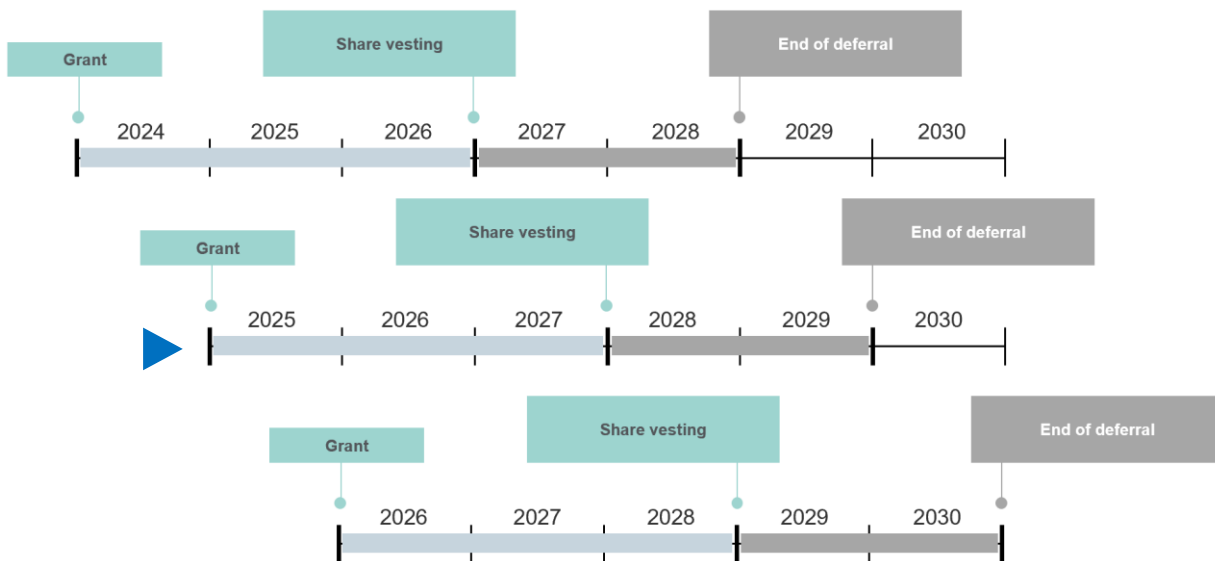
Grant

Share vesting

End of deferral

2024 2025 2026 2027 2028 2029 2030

Grant

Share vesting

End of deferral

2025 2026 2027 2028 2029 2030

Grant

Share vesting

End of deferral

2026 2027 2028 2029 2030